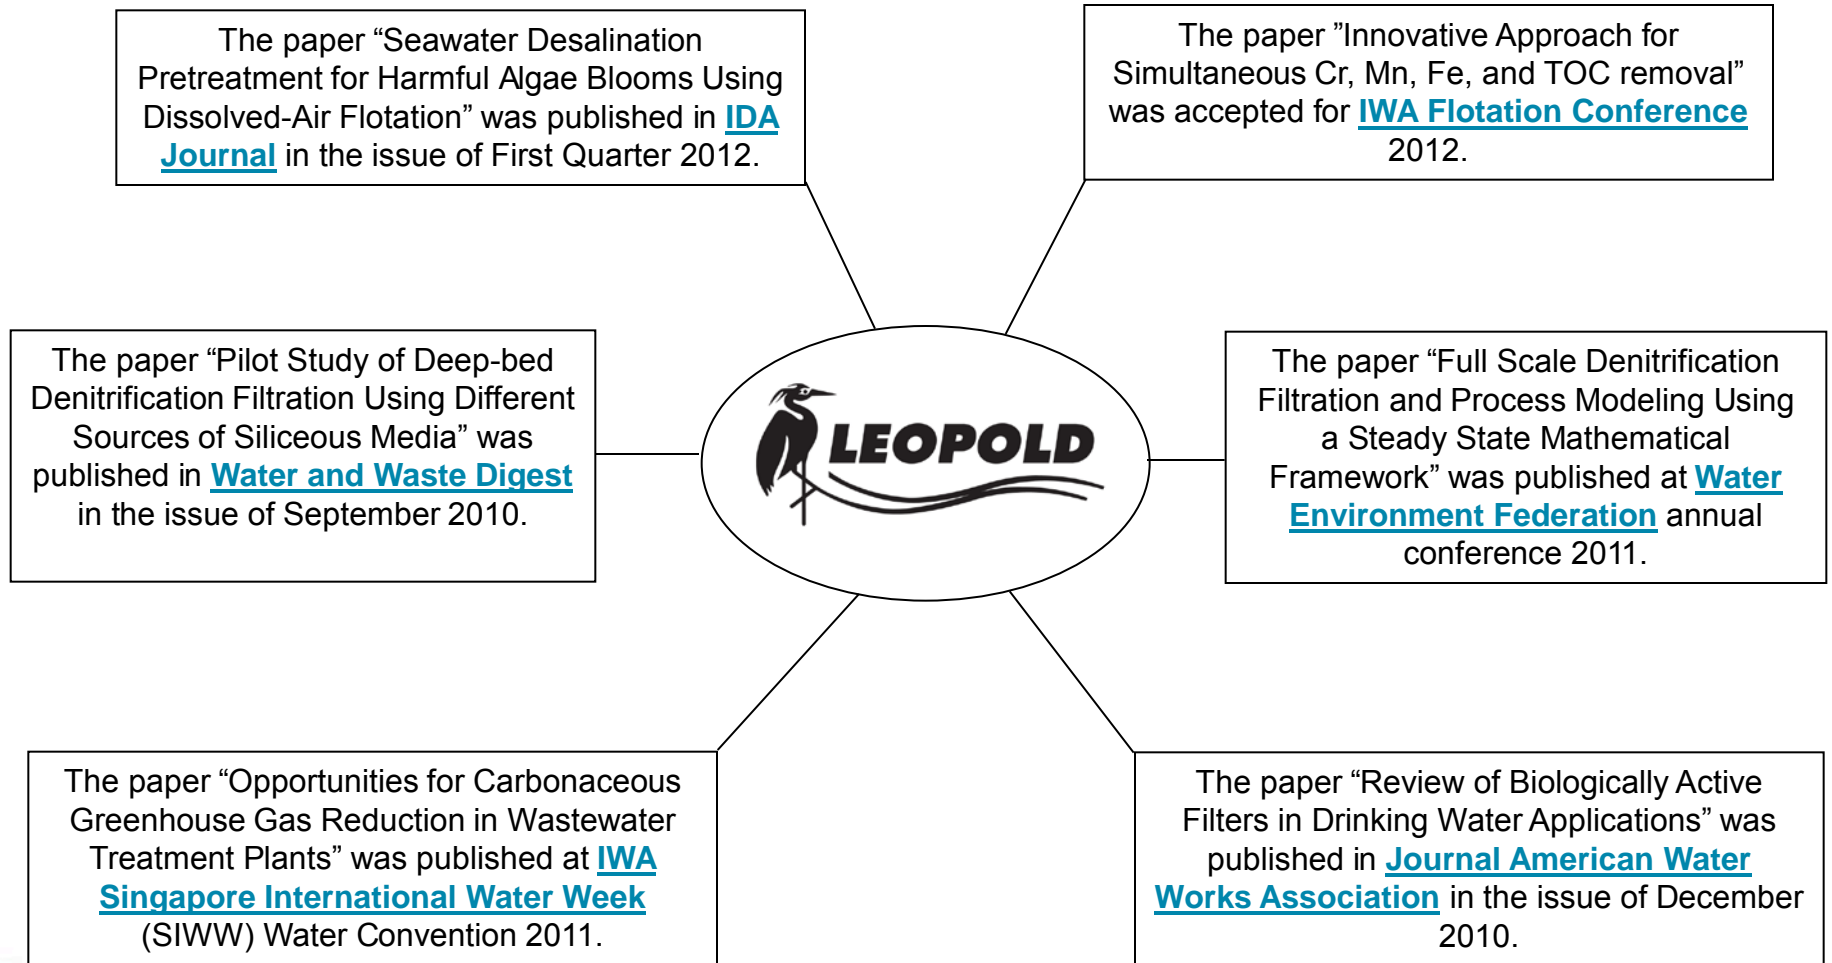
The paper “Seawater Desalination Pretreatment for Harmful Algae Blooms Using Dissolved-Air Flotation” was published in IDA Journal in the issue of First Quarter 2012.

The paper ”Innovative Approach for Simultaneous Cr, Mn, Fe, and TOC removal” was accepted for IWA Flotation Conference 2012.

The paper “Pilot Study of Deep-bed Denitrification Filtration Using Different Sources of Siliceous Media” was published in Water and Waste Digest in the issue of September 2010.

LEOPOLD

The paper “Full Scale Denitrification Filtration and Process Modeling Using a Steady State Mathematical Framework” was published at Water Environment Federation annual conference 2011.

The paper “Opportunities for Carbonaceous Greenhouse Gas Reduction in Wastewater Treatment Plants” was published at IWA Singapore International Water Week (SIWW) Water Convention 2011.

The paper “Review of Biologically Active Filters in Drinking Water Applications” was published in Journal American Water Works Association in the issue of December 2010.